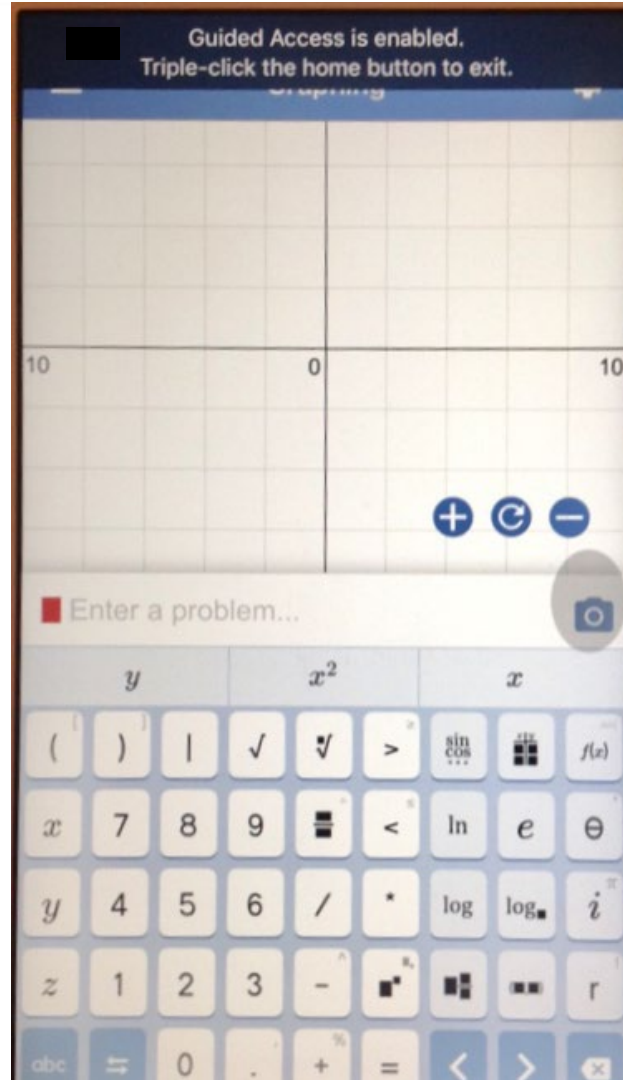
Guided Access is enabled.
Triple-click the home button to exit.

10
0
10

Enter a problem...

$y$
$x^2$
$x$

( ) | √ ∛ > sin cos f(x)
$x$ 7 8 9 < ln $e$ θ
$y$ 4 5 6 / • log log
$i$
$z$ 1 2 3 - r
abc 0 . + = < >